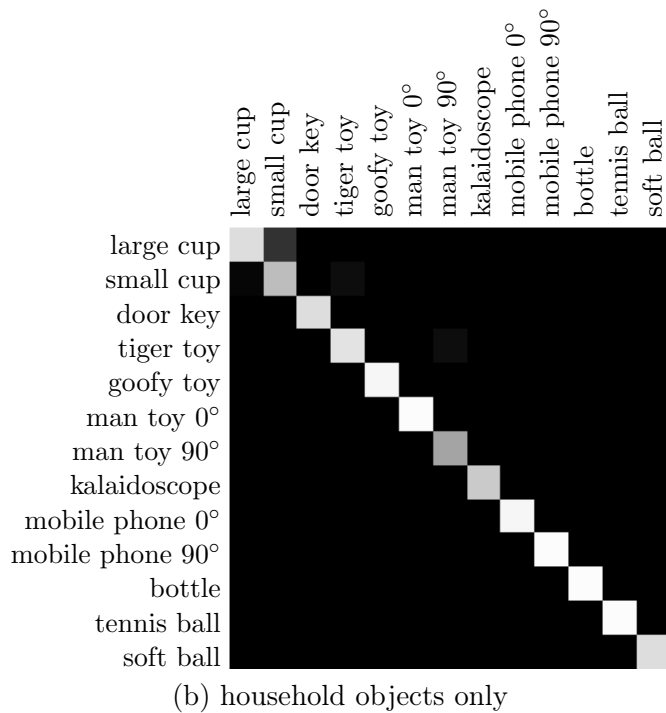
large cup
small cup
door key
tiger toy
goofy toy
man toy 0°
man toy 90°
kalaidoscope
mobile phone 0°
mobile phone 90°
bottle
tennis ball
soft ball

large cup
small cup
door key
tiger toy
goofy toy
man toy 0°
man toy 90°
kalaidoscope
mobile phone 0°
mobile phone 90°
bottle
tennis ball
soft ball

(b) household objects only